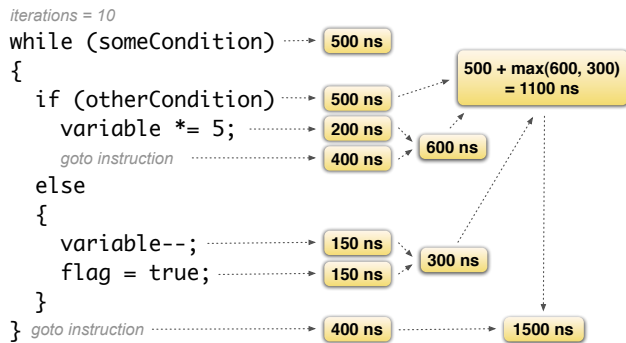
iterations = 10

while (someCondition)
{
  if (otherCondition)
    variable *= 5;
    goto instruction
  else
  {
    variable--;
    flag = true;
  }
} goto instruction

500 ns
500 ns
200 ns
400 ns
600 ns
500 + max(600, 300) = 1100 ns
150 ns
150 ns
300 ns
400 ns
1500 ns